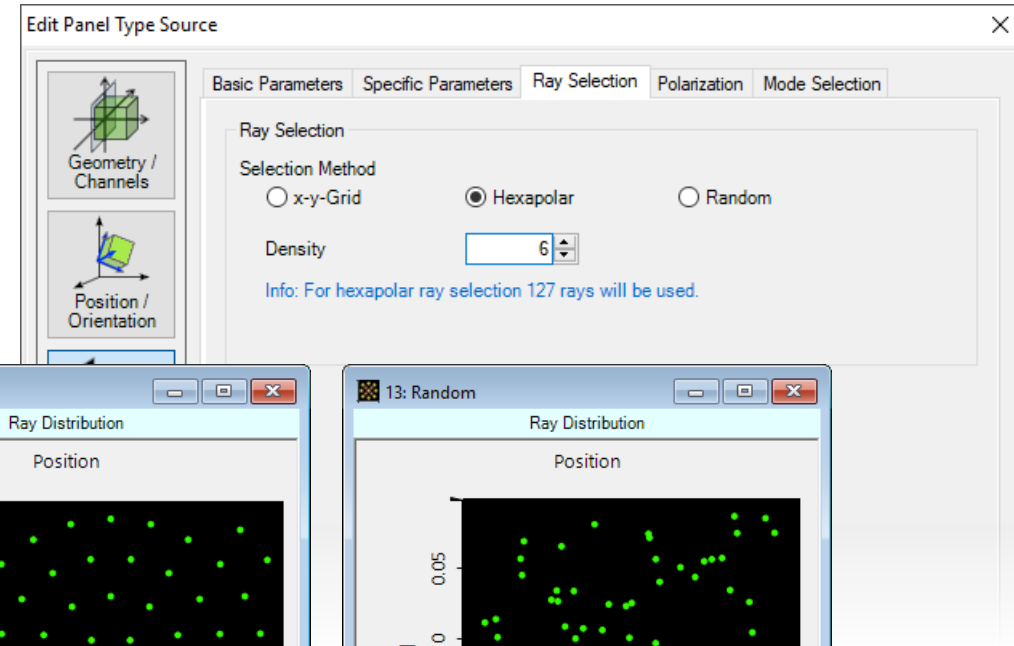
Edit Panel Type Source

Geometry / Channels

Position / Orientation

Basic Parameters | Specific Parameters | Ray Selection | Polarization | Mode Selection

Ray Selection

Selection Method

x-y-Grid

Hexapolar

Random

Density

6

Info: For hexapolar ray selection 127 rays will be used.

Ray Distribution

Position

13: Random

Ray Distribution

Position

0.05

0